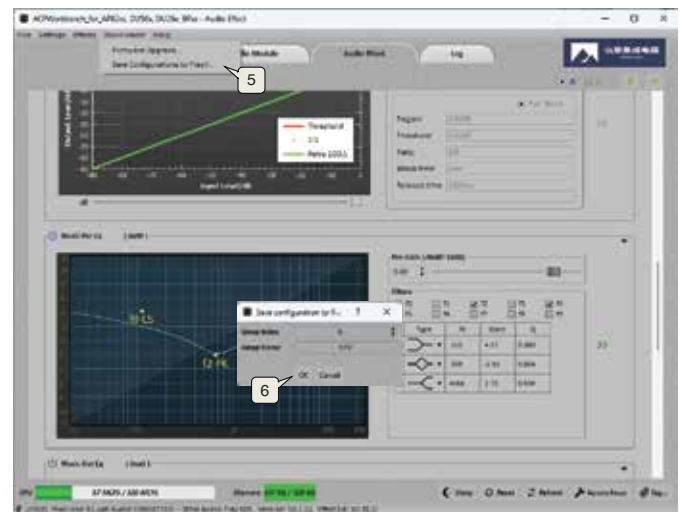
ACPWorkbench_for_ARGx, DU56x, DU26x, BRx - Audio Effect

File Settings Effects Development Help

Firmware Upgrade

Save Configurations to Flash...

5

Audio Effect

Log

Threshold

1:1

Ratio 100:1

Input Level(dB)

Music Per Eq

Save configuration to fl... ? ×

Group Index

6

OK Cancel

Type

Music Eq

Memory

View Reset Refresh

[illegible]